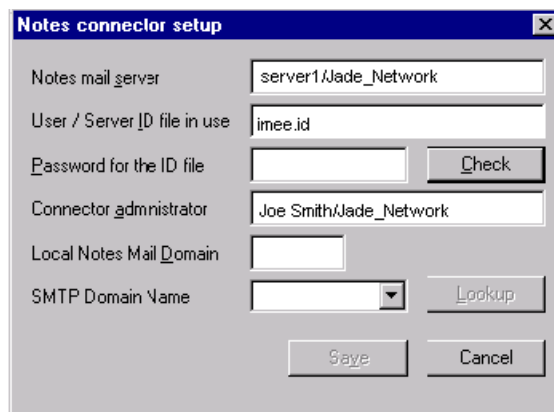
Notes connector setup

Notes mail server
server1/Jade_Network

User / Server ID file in use
imee.id

Password for the ID file
Check

Connector administrator
Joe Smith/Jade_Network

Local Notes Mail Domain

SMTP Domain Name
Lookup

Save
Cancel